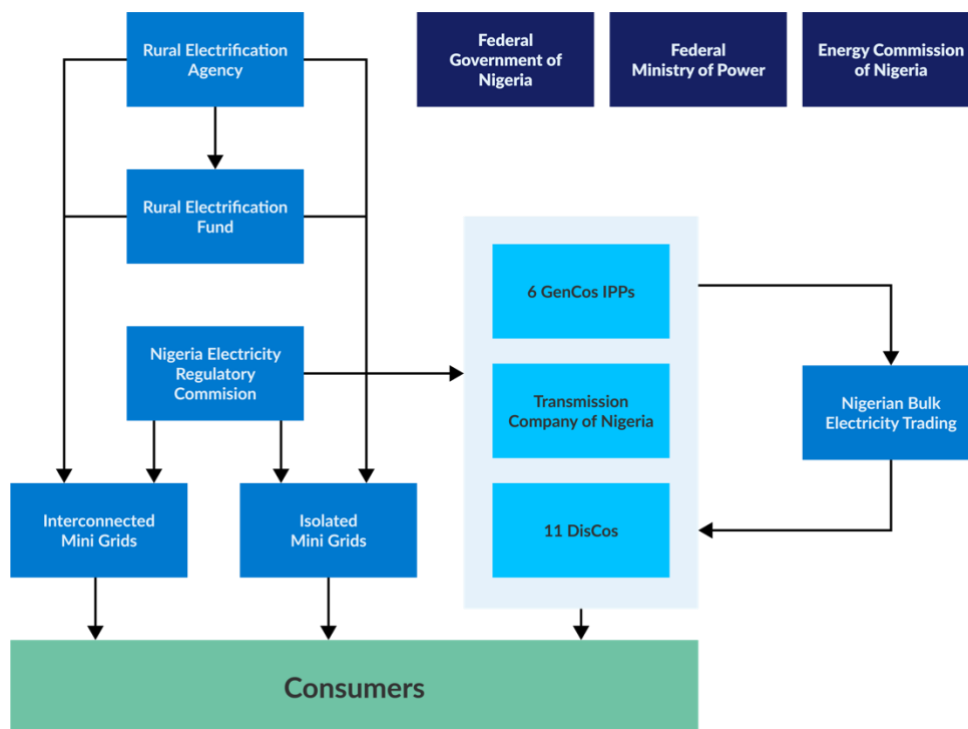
Rural Electrification Agency

Federal Government of Nigeria

Federal Ministry of Power

Energy Commission of Nigeria

Rural Electrification Fund

6 GenCos IPPs

Nigeria Electricity Regulatory Commision

Transmission Company of Nigeria

Nigerian Bulk Electricity Trading

Interconnected Mini Grids

Isolated Mini Grids

11 DisCos

Consumers